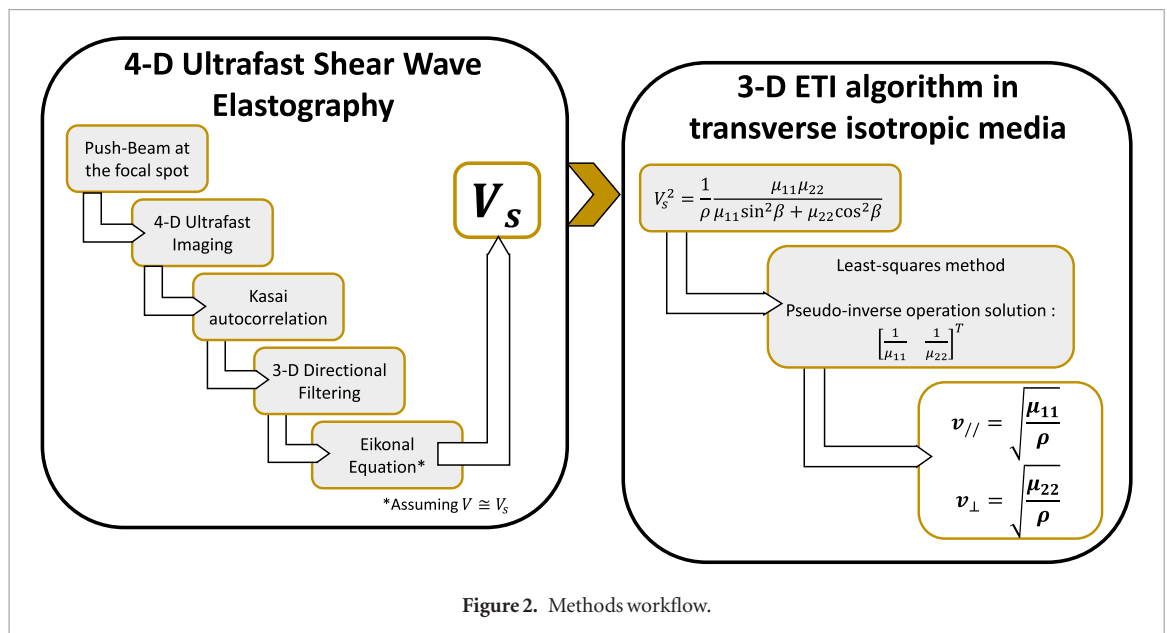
4-D Ultrafast Shear Wave Elastography

Push-Beam at the focal spot

4-D Ultrafast Imaging

Kasai autocorrelation

3-D Directional Filtering

Eikonal Equation*

$V_s$

*Assuming $V \cong V_s$

3-D ETI algorithm in transverse isotropic media

$V_s^2 = \frac{1}{\rho}\frac{\mu_{11}\mu_{22}}{\mu_{11}\sin^2\beta + \mu_{22}\cos^2\beta}$

Least-squares method

Pseudo-inverse operation solution :

$\left[\frac{1}{\mu_{11}} \quad \frac{1}{\mu_{22}}\right]^T$

$v_{//} = \sqrt{\frac{\mu_{11}}{\rho}}$

$v_{\perp} = \sqrt{\frac{\mu_{22}}{\rho}}$

Figure 2. Methods workflow.